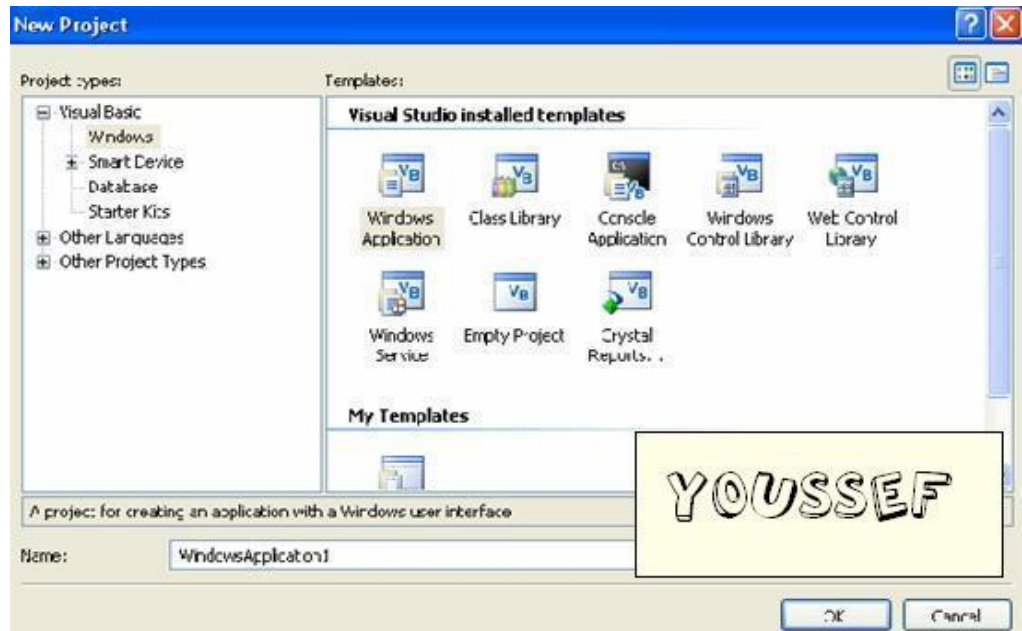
New Project

Project types:

Visual Basic
Windows
Smart Device
Database
Starter Kits
Other Languages
Other Project Types

Templates:

Visual Studio installed templates

VB
Windows Application
VB
Class Library
C:\
Console Application
VB
Windows Control Library
VB
Web Control Library
VB
Windows Service
VB
Empty Project
VB
Crystal Reports...

My Templates

A project for creating an application with a Windows user interface

YOUSSEF

Name: WindowsApplication1

OK
Cancel